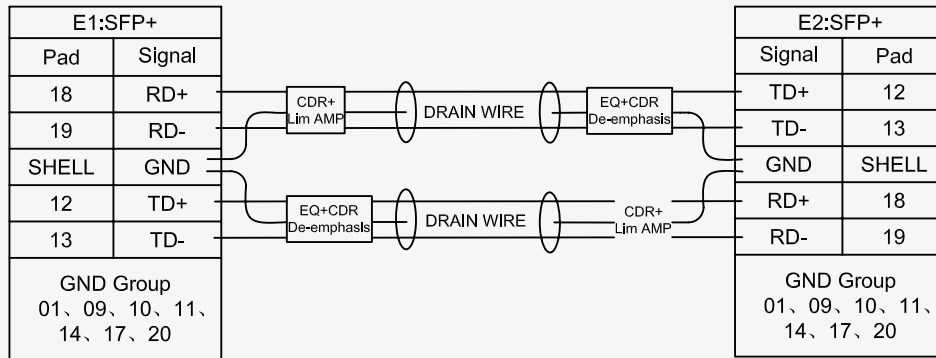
| E1:SFP+ | |
|---|---|
| Pad | Signal |
| 18 | RD+ |
| 19 | RD- |
| SHELL | GND |
| 12 | TD+ |
| 13 | TD- |

GND Group
01、09、10、11、
14、17、20

CDR+
Lim AMP

DRAIN WIRE

EQ+CDR
De-emphasis

EQ+CDR
De-emphasis

DRAIN WIRE

CDR+
Lim AMP

| E2:SFP+ | |
|---|---|
| Signal | Pad |
| TD+ | 12 |
| TD- | 13 |
| GND | SHELL |
| RD+ | 18 |
| RD- | 19 |

GND Group
01、09、10、11、
14、17、20